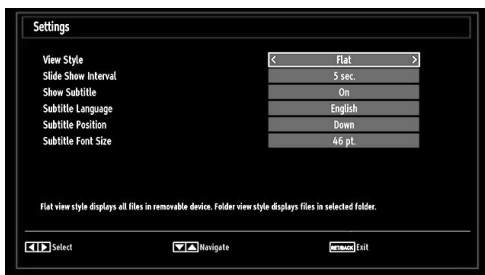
Settings

| | |
|---|---|
| View Style | < Flat > |
| Slide Show Interval | 5 sec. |
| Show Subtitle | On |
| Subtitle Language | English |
| Subtitle Position | Down |
| Subtitle Font Size | 46 pt. |

Flat view style displays all files in removable device. Folder view style displays files in selected folder.

Select Navigate RETURN/BACK Exit